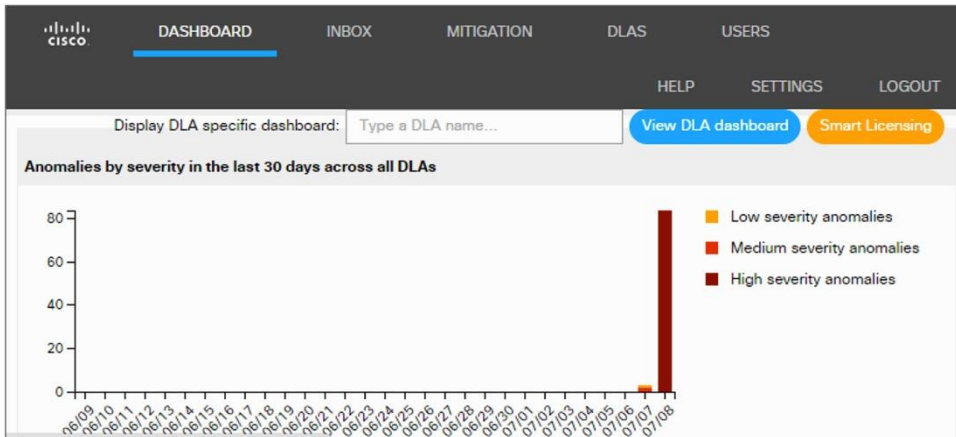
cisco DASHBOARD INBOX MITIGATION DLAS USERS

HELP SETTINGS LOGOUT

Display DLA specific dashboard: Type a DLA name... View DLA dashboard Smart Licensing

Anomalies by severity in the last 30 days across all DLAs

80
60
40
20
0

06/09 06/10 06/11 06/12 06/13 06/14 06/15 06/16 06/17 06/18 06/19 06/20 06/21 06/22 06/23 06/24 06/25 06/26 06/27 06/28 06/29 06/30 07/01 07/02 07/03 07/04 07/05 07/06 07/07 07/08

Low severity anomalies
Medium severity anomalies
High severity anomalies